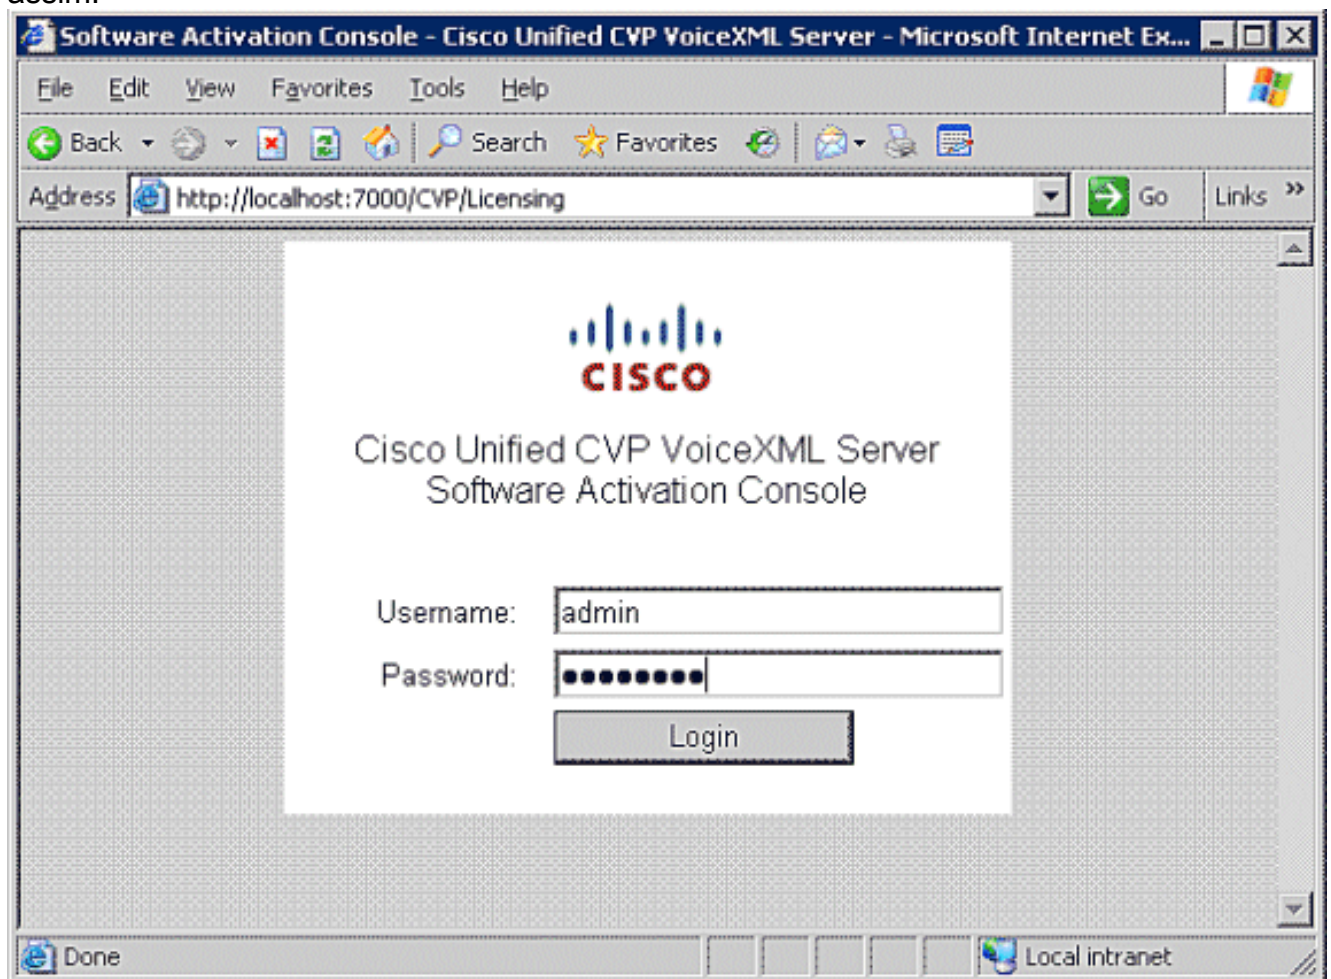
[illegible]

Software Activation Console - Cisco Unified CVP VoiceXML Server - Microsoft Internet Ex...

File Edit View Favorites Tools Help

Back Search Favorites

Address http://localhost:7000/CVP/Licensing Go Links »

CISCO

Cisco Unified CVP VoiceXML Server
Software Activation Console

Username: admin

Password: ••••••••

Login

Done Local intranet